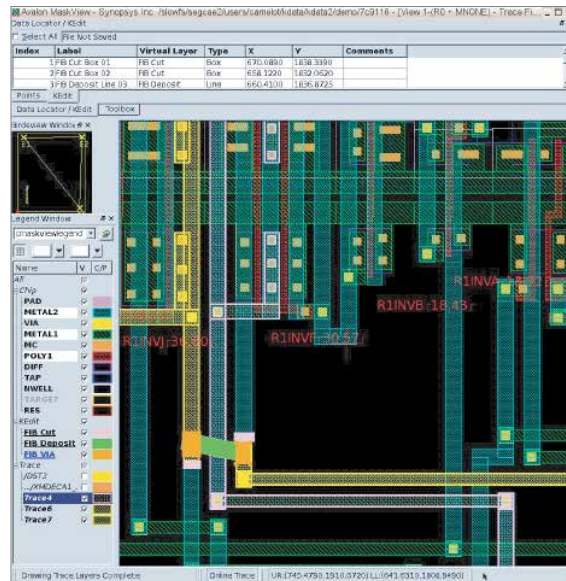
Avalon MaskView - Synopsys Inc. /slowfs/segcae2/users/camelot/kdata/kdata2/demo/7c9116 - [View 1-(R0 + MNONE] - Trace Fi...

Data Locator / KEdit

Select All File Not Saved

| Index | Label | Virtual Layer | Type | X | Y | Comments |
|---|---|---|---|---|---|---|
| 1 | FIB Cut Box 01 | FIB Cut | Box | 670.0890 | 1858.3390 | |
| 2 | FIB Cut Box 02 | FIB Cut | Box | 658.1220 | 1832.0620 | |
| 3 | FIB Deposit Line 03 | FIB Deposit | Line | 660.4100 | 1836.8725 | |

Points KEdit

Data Locator / KEdit Toolbox

Birdsview Window

Legend Window

masviewlegend

Name V C/P

All
Chip
PAD
METAL2
VIA
METAL1
MC
POLY1
DIFF
TAP
NWELL
TARGET
RES
KEdit
FIB Cut
FIB Deposit
FIB VIA
Trace
/DST2
.../XI4DECA1...
Trace4
Trace6
Trace7

R1INVA:18.23
R1INVB:18.43
R1INVJ:30.00
R1INVI:30.57

Drawing Trace Layers Complete Online Trace UR:(745.4790,1918.6720) LL:(641.6310,1806.9490)